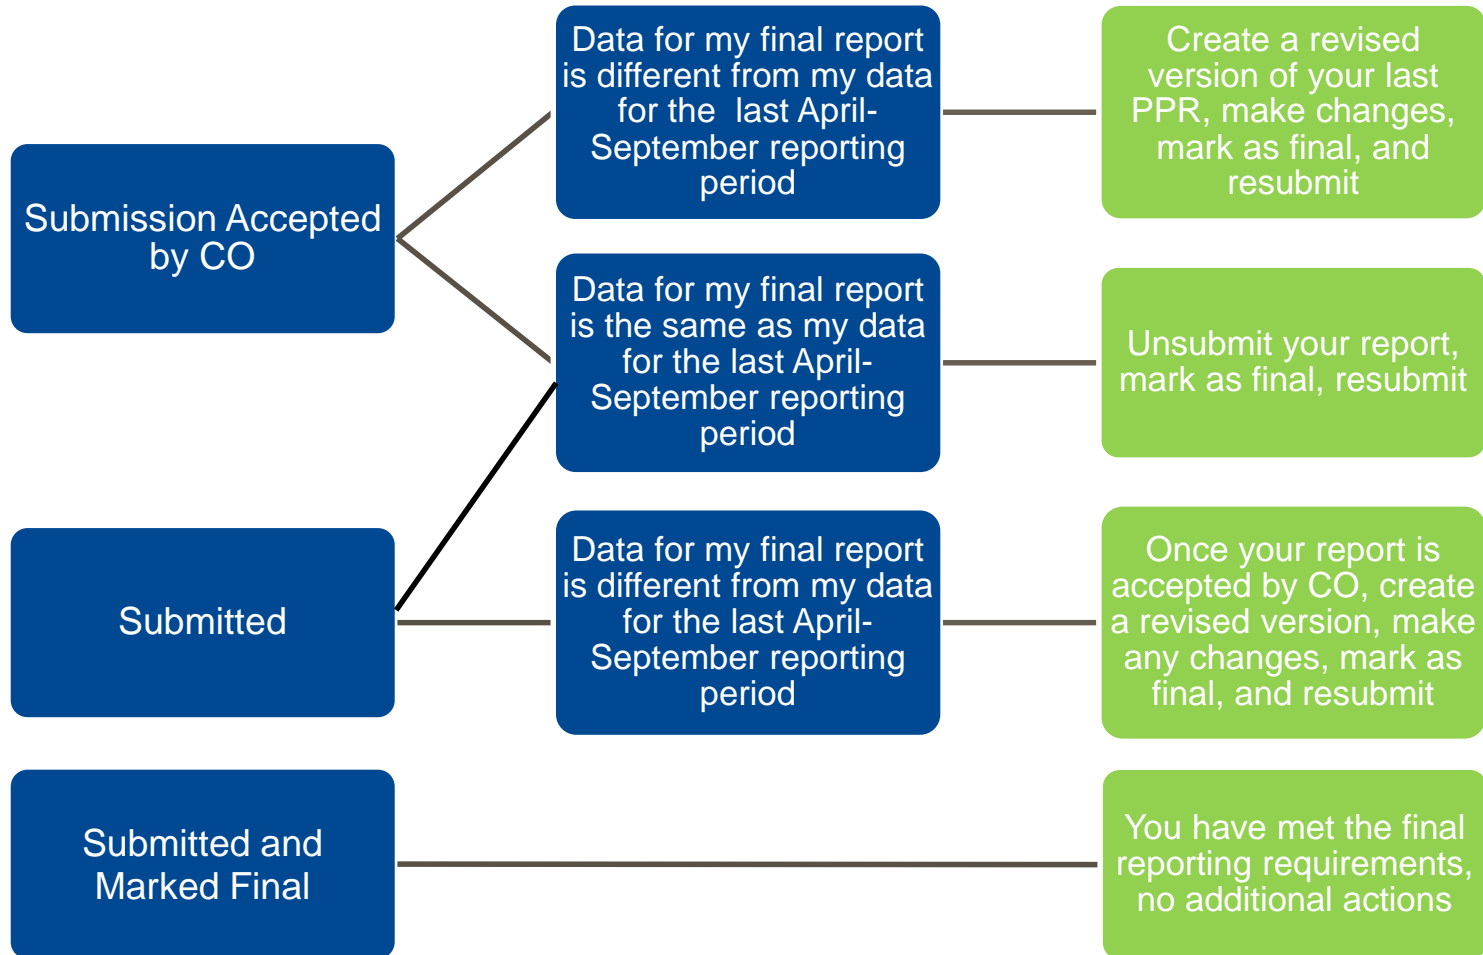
Submission Accepted by CO

Data for my final report is different from my data for the last April-September reporting period

Create a revised version of your last PPR, make changes, mark as final, and resubmit

Data for my final report is the same as my data for the last April-September reporting period

Unsubmit your report, mark as final, resubmit

Submitted

Data for my final report is different from my data for the last April-September reporting period

Once your report is accepted by CO, create a revised version, make any changes, mark as final, and resubmit

Submitted and Marked Final

You have met the final reporting requirements, no additional actions